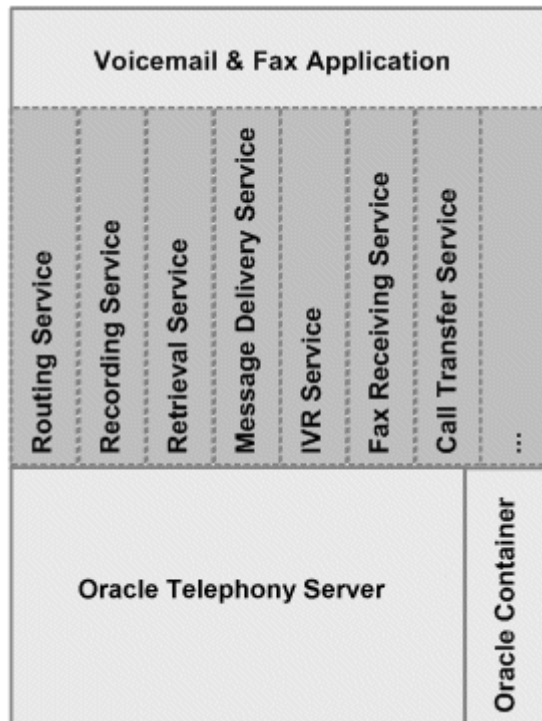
Voicemail & Fax Application

Routing Service

Recording Service

Retrieval Service

Message Delivery Service

IVR Service

Fax Receiving Service

Call Transfer Service

...

Oracle Telephony Server

Oracle Container